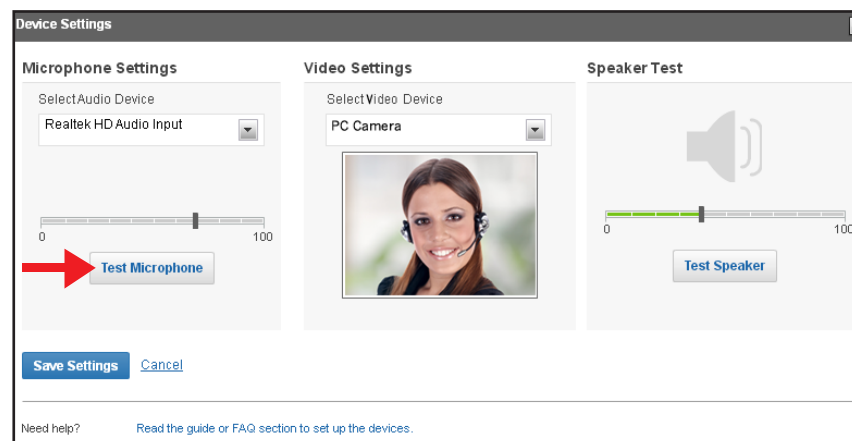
Device Settings

Microphone Settings

Select Audio Device

Realtek HD Audio Input

0

100

Test Microphone

Video Settings

Select Video Device

PC Camera

Speaker Test

0

100

Test Speaker

Save Settings

Cancel

Need help?

Read the guide or FAQ section to set up the devices.